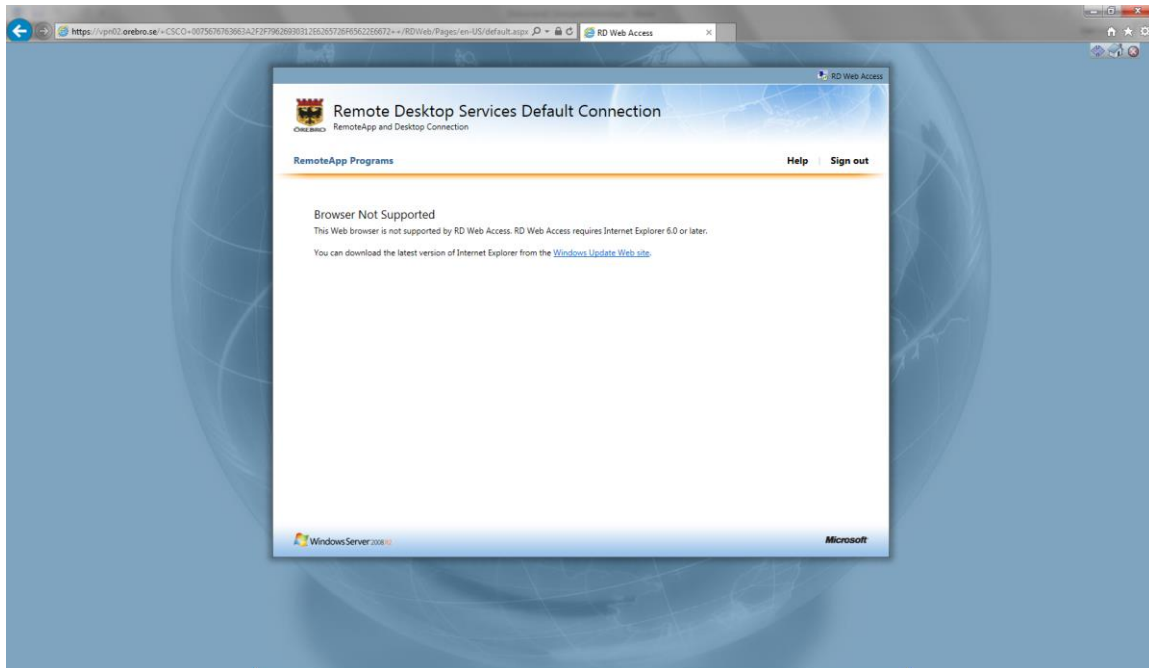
https://vpn02.orebro.se/+CSCO+0075676763663A2F2F7962693031266265726F65622E6672++/RDWeb/Pages/en-US/default.aspx

RD Web Access

RD Web Access

Remote Desktop Services Default Connection
ÖREBRO RemoteApp and Desktop Connection

RemoteApp Programs

Help | Sign out

Browser Not Supported
This Web browser is not supported by RD Web Access. RD Web Access requires Internet Explorer 6.0 or later.

You can download the latest version of Internet Explorer from the Windows Update Web site.

Windows Server 2008 R2

Microsoft